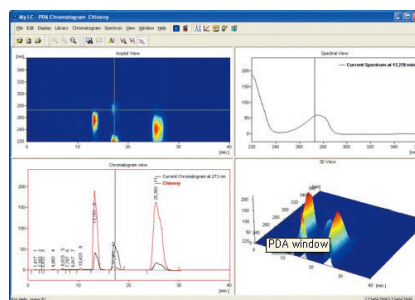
My LC - PDA Chromatogram Chinony

File Edit Display Library Chromatogram Spectrum View Window Help

Isoplot View

[nm]

340

320

300

280

260

240

220

0 10 20 30 40 [min.]

Spectral View

Current Spectrum at 17,238 min

200

150

100

50

0

220 240 260 280 300 320 340

Chromatogram view

Current Chromatogram at 273 nm

Chinony

[mAU]

250

200

150

100

50

0

0 10 20 30 40 [min.]

3D View

PDA window

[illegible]